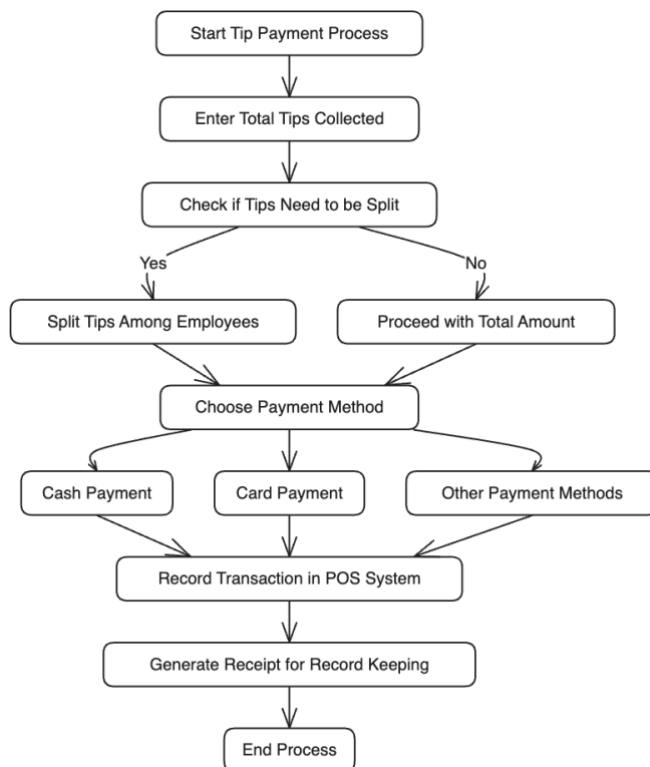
Start Tip Payment Process

Enter Total Tips Collected

Check if Tips Need to be Split

Yes

No

Split Tips Among Employees

Proceed with Total Amount

Choose Payment Method

Cash Payment

Card Payment

Other Payment Methods

Record Transaction in POS System

Generate Receipt for Record Keeping

End Process